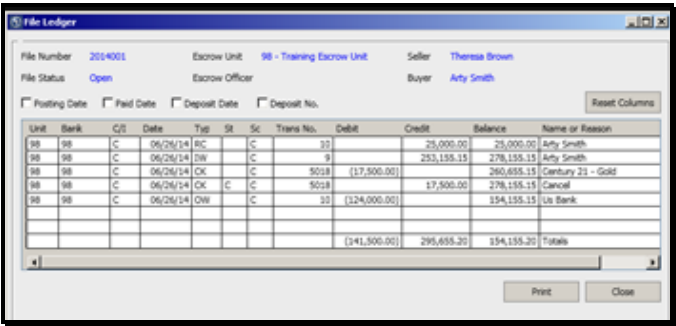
File Ledger

File Number 2014001
Escrow Unit 98 - Training Escrow Unit
Seller Theresa Brown
File Status Open
Escrow Officer
Buyer Arty Smith

Posting Date
Paid Date
Deposit Date
Deposit No.
Reset Columns

| Unit | Bank | C/I | Date | Typ | St | Sc | Trans No. | Debit | Credit | Balance | Name or Reason |
|---|---|---|---|---|---|---|---|---|---|---|---|
| 98 | 98 | C | 06/26/14 | RC | | C | 10 | | 25,000.00 | 25,000.00 | Arty Smith |
| 98 | 98 | C | 06/26/14 | IW | | C | 9 | | 253,155.15 | 278,155.15 | Arty Smith |
| 98 | 98 | C | 06/26/14 | CK | | C | 5018 | (17,500.00) | | 260,655.15 | Century 21 - Gold |
| 98 | 98 | C | 06/26/14 | CK | C | C | 5018 | | 17,500.00 | 278,155.15 | Cancel |
| 98 | 98 | C | 06/26/14 | OW | | C | 10 | (124,000.00) | | 154,155.15 | Us Bank |
| | | | | | | | | | | | |
| | | | | | | | | | | | |
| | | | | | | | | (141,500.00) | 295,655.20 | 154,155.20 | Totals |

Print
Close